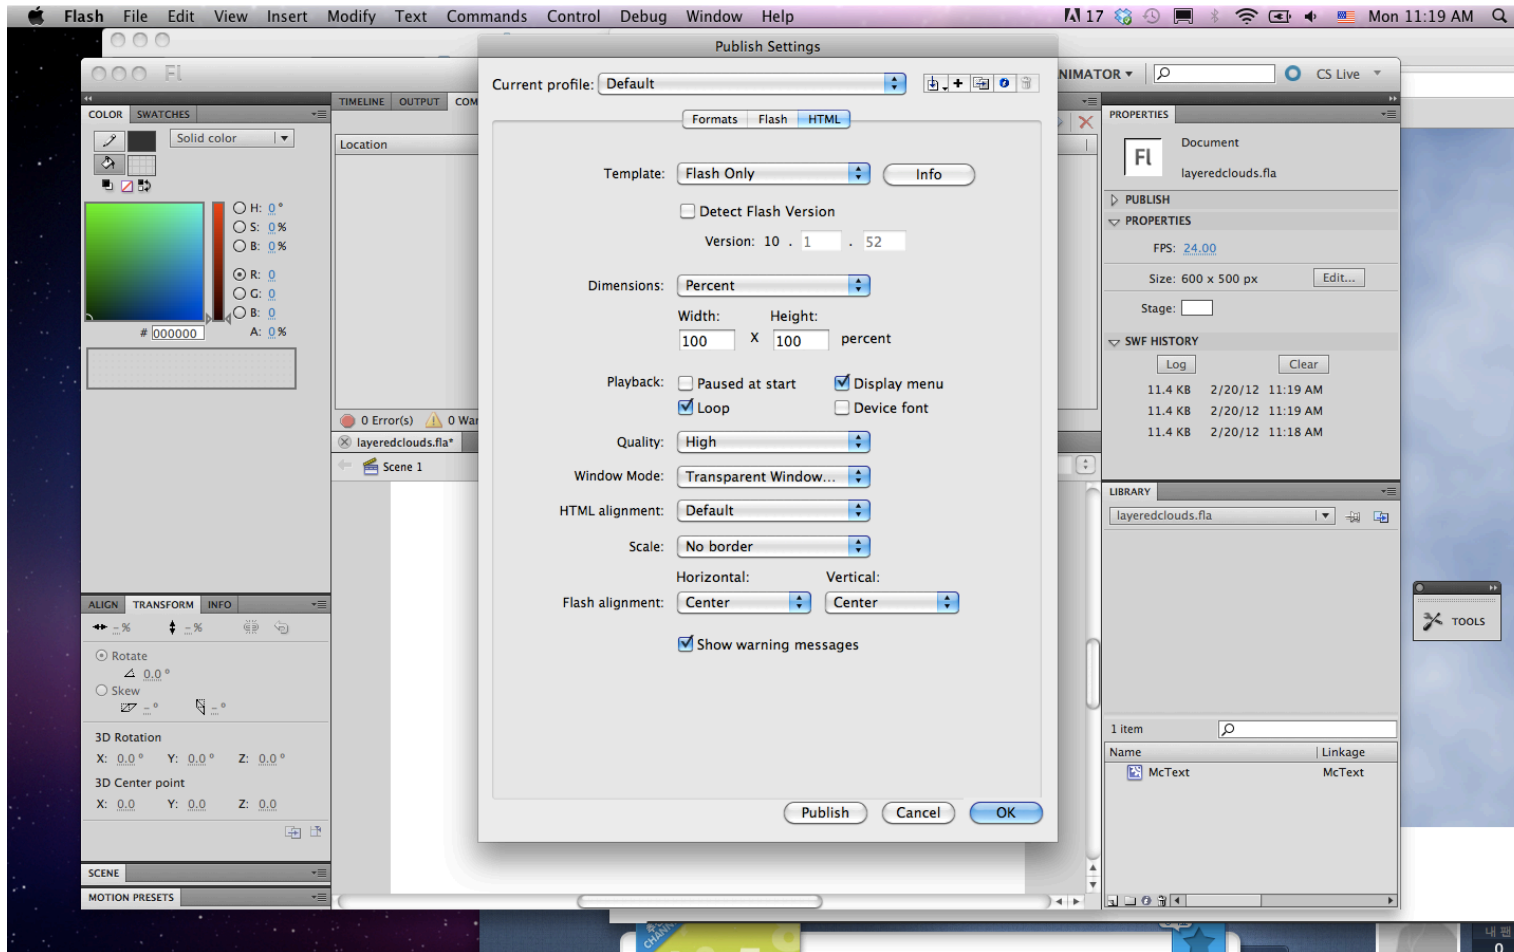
Flash File Edit View Insert Modify Text Commands Control Debug Window Help

17 Mon 11:19 AM

Publish Settings

Current profile: Default

Formats Flash HTML

Template: Flash Only Info

Detect Flash Version

Version: 10 . 1 . 52

Dimensions: Percent

Width: Height:

100 X 100 percent

Playback: Paused at start Display menu

Loop Device font

Quality: High

Window Mode: Transparent Window...

HTML alignment: Default

Scale: No border

Horizontal: Vertical:

Flash alignment: Center Center

Show warning messages

Publish Cancel OK

COLOR SWATCHES

Solid color

H: 0 °
S: 0 %
B: 0 %
R: 0
G: 0
B: 0
# 000000 A: 0 %

ALIGN TRANSFORM INFO

- % - %

Rotate
0.0 °
Skew
- ° - °

3D Rotation
X: 0.0 ° Y: 0.0 ° Z: 0.0 °
3D Center point
X: 0.0 Y: 0.0 Z: 0.0

SCENE

MOTION PRESETS

TIMELINE OUTPUT COM

Location

0 Error(s) 0 War

layeredclouds.fla*

Scene 1

NIMATOR CS Live

PROPERTIES

Fl Document

layeredclouds.fla

PUBLISH

PROPERTIES

FPS: 24.00

Size: 600 x 500 px Edit...

Stage:

SWF HISTORY

Log Clear

11.4 KB 2/20/12 11:19 AM
11.4 KB 2/20/12 11:19 AM
11.4 KB 2/20/12 11:18 AM

LIBRARY

layeredclouds.fla

1 item

Name Linkage

McText McText

TOOLS